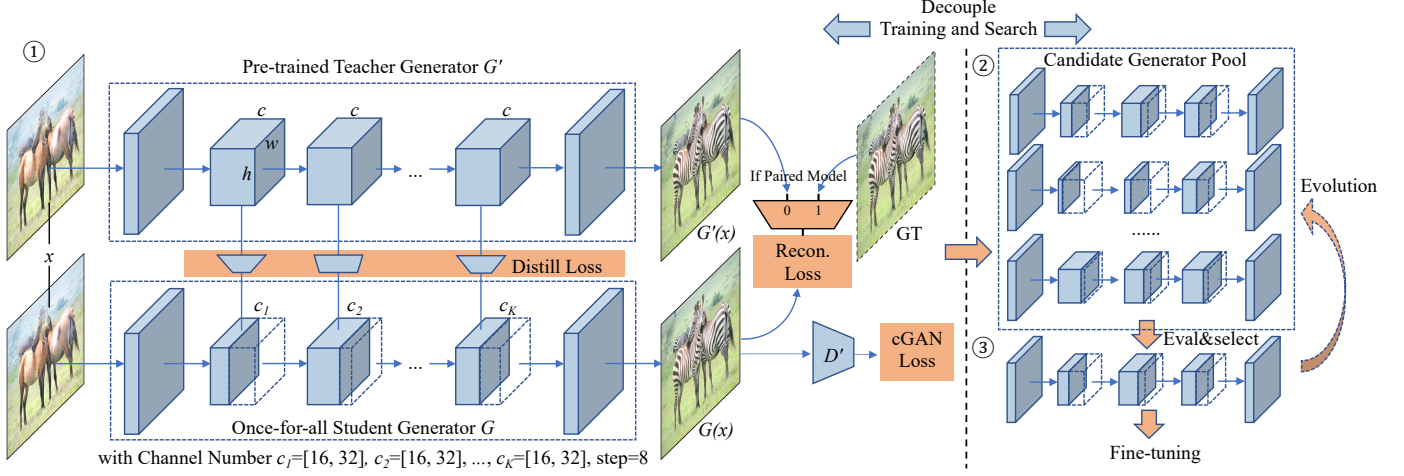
Decouple
Training and Search

①

Pre-trained Teacher Generator $G'$

$c$
$w$
$h$
$c$
$c$
...

$G'(x)$

If Paired Model
0 1

GT

Recon. Loss

Distill Loss

$x$

$c_1$
$c_2$
$c_K$
...

$G(x)$

$D'$

cGAN Loss

Once-for-all Student Generator $G$
with Channel Number $c_1$=[16, 32], $c_2$=[16, 32], ..., $c_K$=[16, 32], step=8

②
Candidate Generator Pool

......

Evolution

Eval&select

③

Fine-tuning